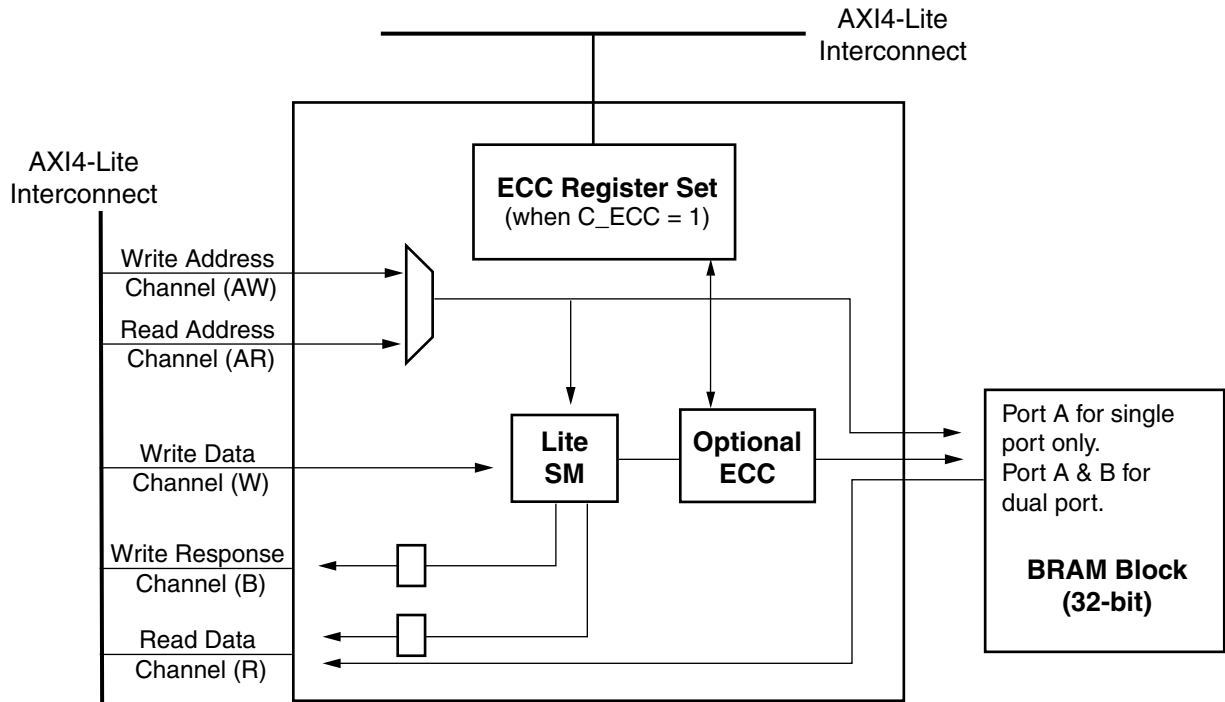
AXI4-Lite Interconnect

AXI4-Lite Interconnect

ECC Register Set
(when C_ECC = 1)

Write Address Channel (AW)

Read Address Channel (AR)

Write Data Channel (W)

Lite SM

Optional ECC

Port A for single port only.
Port A & B for dual port.

BRAM Block
(32-bit)

Write Response Channel (B)

Read Data Channel (R)